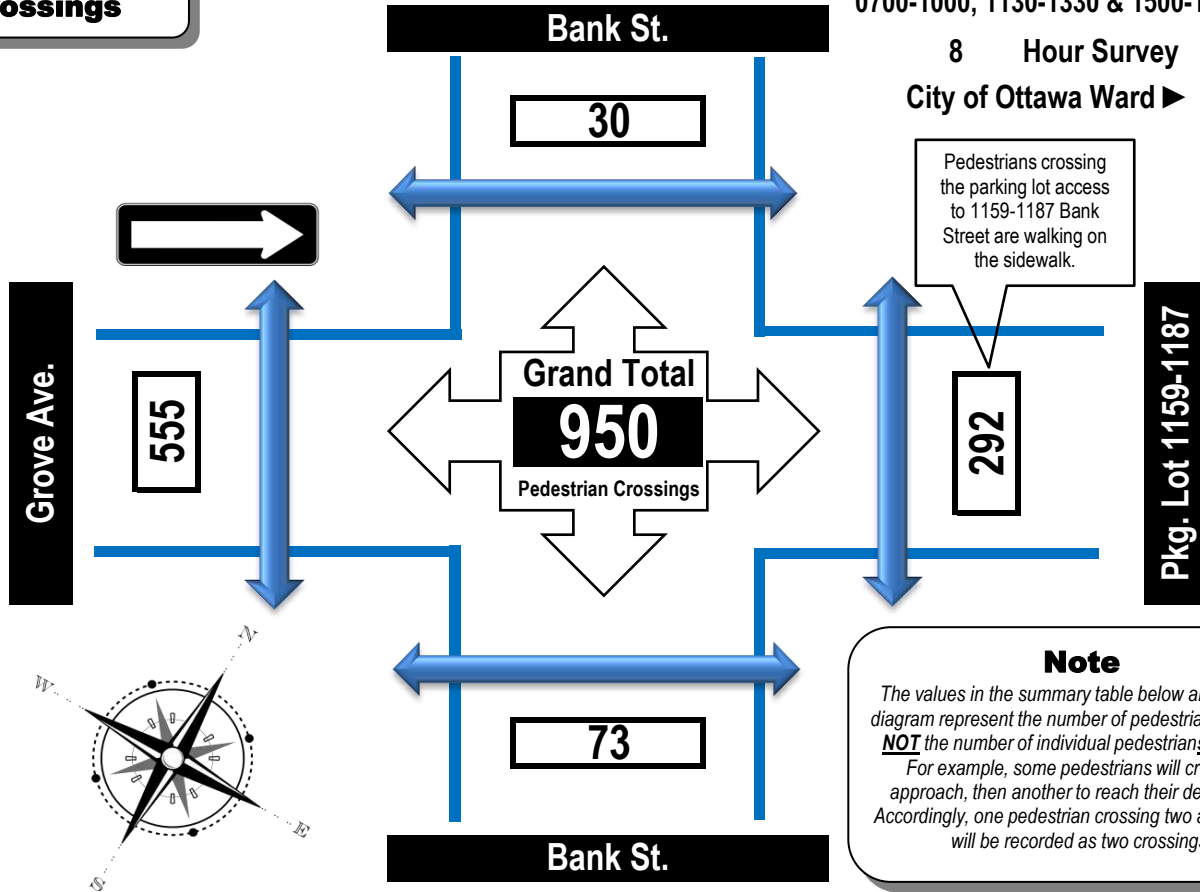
ossings

Bank St.

0700-1000, 1130-1330 & 1500-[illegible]

8 Hour Survey

City of Ottawa Ward ►

30

Pedestrians crossing the parking lot access to 1159-1187 Bank Street are walking on the sidewalk.

Grove Ave.

555

Grand Total

950

Pedestrian Crossings

292

Pkg. Lot 1159-1187

N

W

E

S

Note

The values in the summary table below a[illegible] diagram represent the number of pedestria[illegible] ***NOT*** *the number of individual pedestrian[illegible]* For example, some pedestrians will cr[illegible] approach, then another to reach their de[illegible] Accordingly, one pedestrian crossing two a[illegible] will be recorded as two crossings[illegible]

73

Bank St.